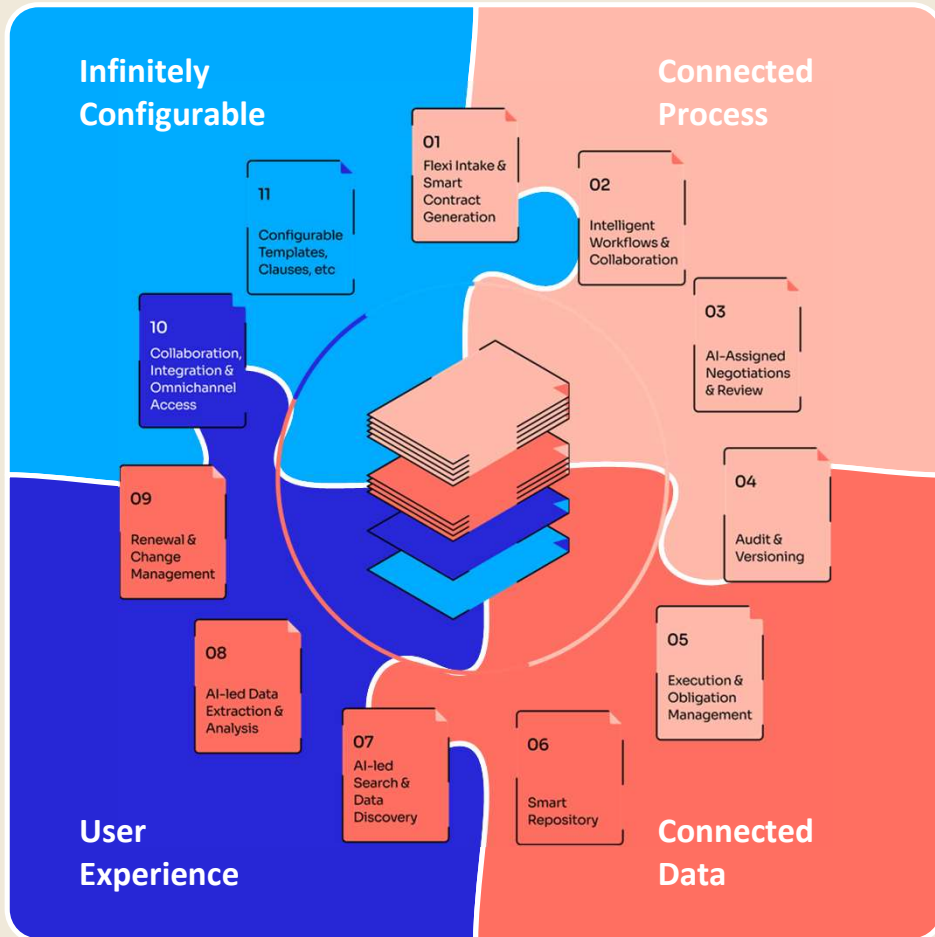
Infinitely Configurable

Connected Process

01
Flexi Intake & Smart Contract Generation

02
Intelligent Workflows & Collaboration

03
AI-Assigned Negotiations & Review

04
Audit & Versioning

05
Execution & Obligation Management

06
Smart Repository

07
AI-led Search & Data Discovery

08
AI-led Data Extraction & Analysis

09
Renewal & Change Management

10
Collaboration, Integration & Omnichannel Access

11
Configurable Templates, Clauses, etc

User Experience

Connected Data